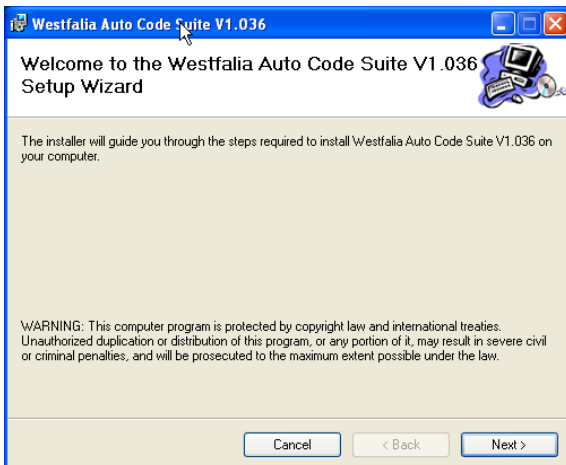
Westfalia Auto Code Suite V1.036

Welcome to the Westfalia Auto Code Suite V1.036 Setup Wizard

The installer will guide you through the steps required to install Westfalia Auto Code Suite V1.036 on your computer.

WARNING: This computer program is protected by copyright law and international treaties. Unauthorized duplication or distribution of this program, or any portion of it, may result in severe civil or criminal penalties, and will be prosecuted to the maximum extent possible under the law.

Cancel

< Back

Next >